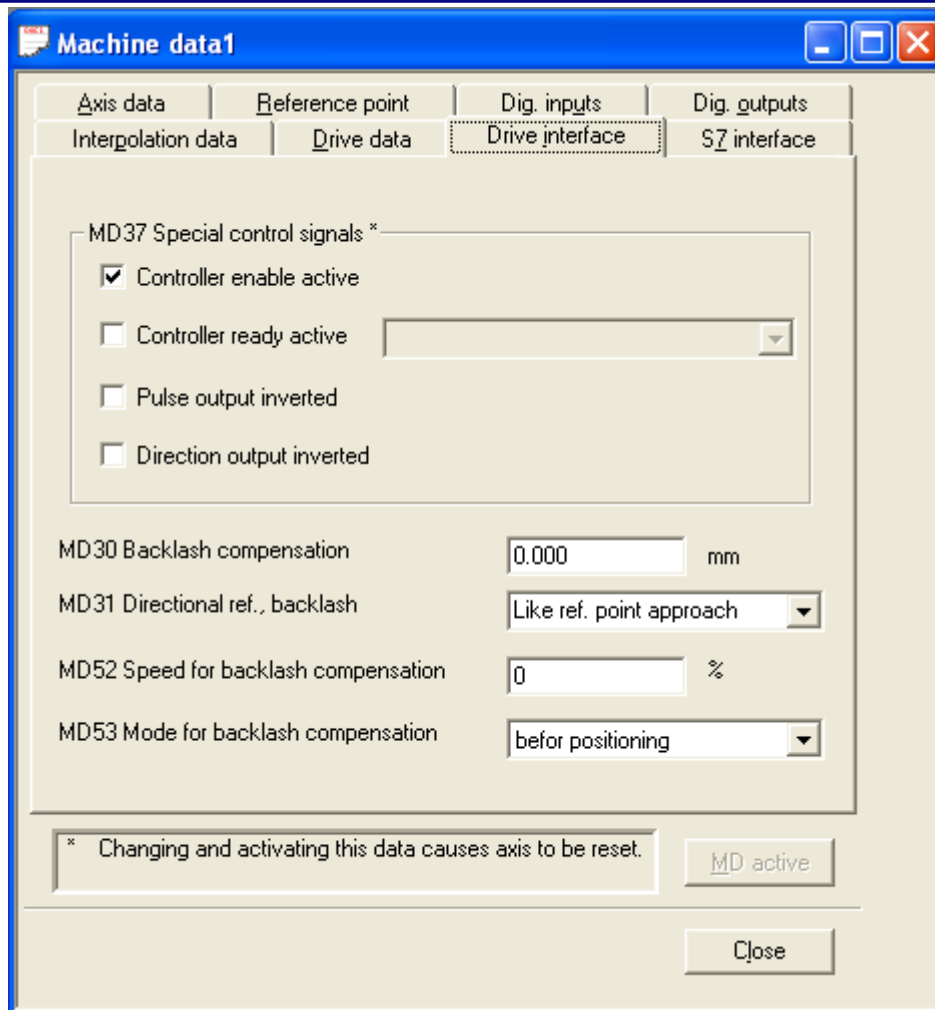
Machine data1

Axis data | Reference point | Dig. inputs | Dig. outputs
Interpolation data | Drive data | Drive interface | S7 interface

MD37 Special control signals *

Controller enable active

Controller ready active

Pulse output inverted

Direction output inverted

MD30 Backlash compensation 0.000 mm

MD31 Directional ref., backlash Like ref. point approach

MD52 Speed for backlash compensation 0 %

MD53 Mode for backlash compensation befor positioning

* Changing and activating this data causes axis to be reset.

MD active

Close